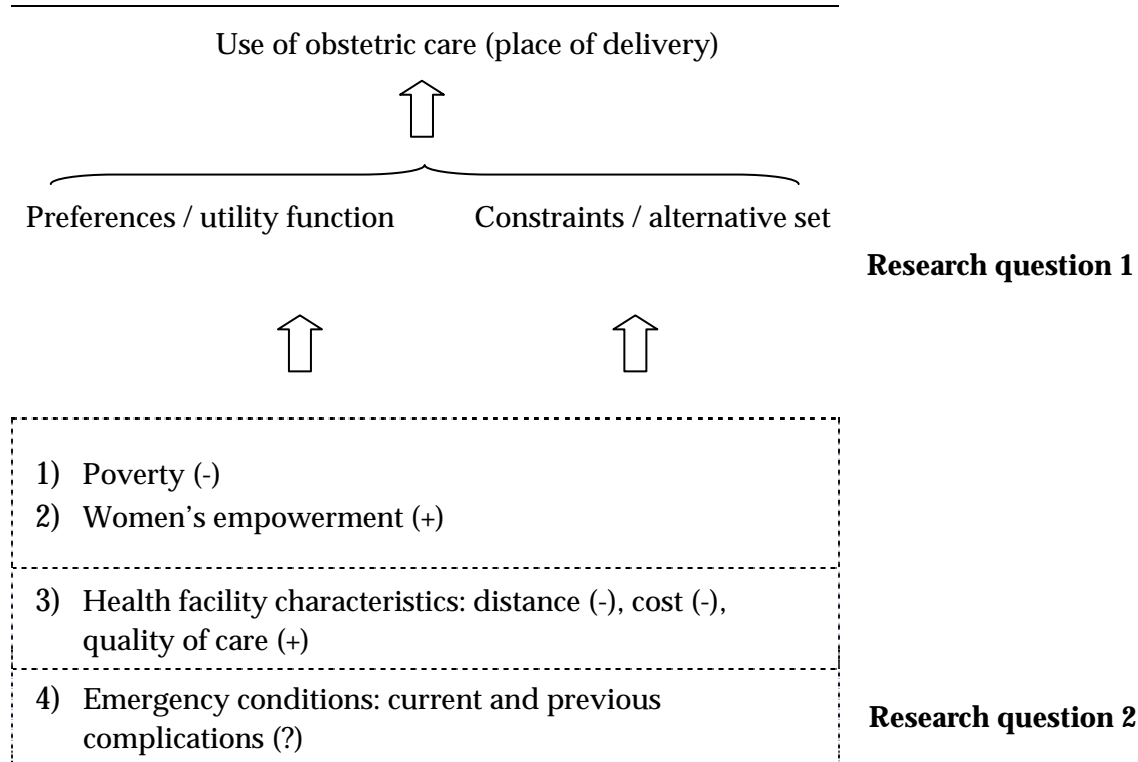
Use of obstetric care (place of delivery)

Preferences / utility function

Constraints / alternative set

Research question 1

1) Poverty (-)
2) Women's empowerment (+)

3) Health facility characteristics: distance (-), cost (-), quality of care (+)

4) Emergency conditions: current and previous complications (?)

Research question 2